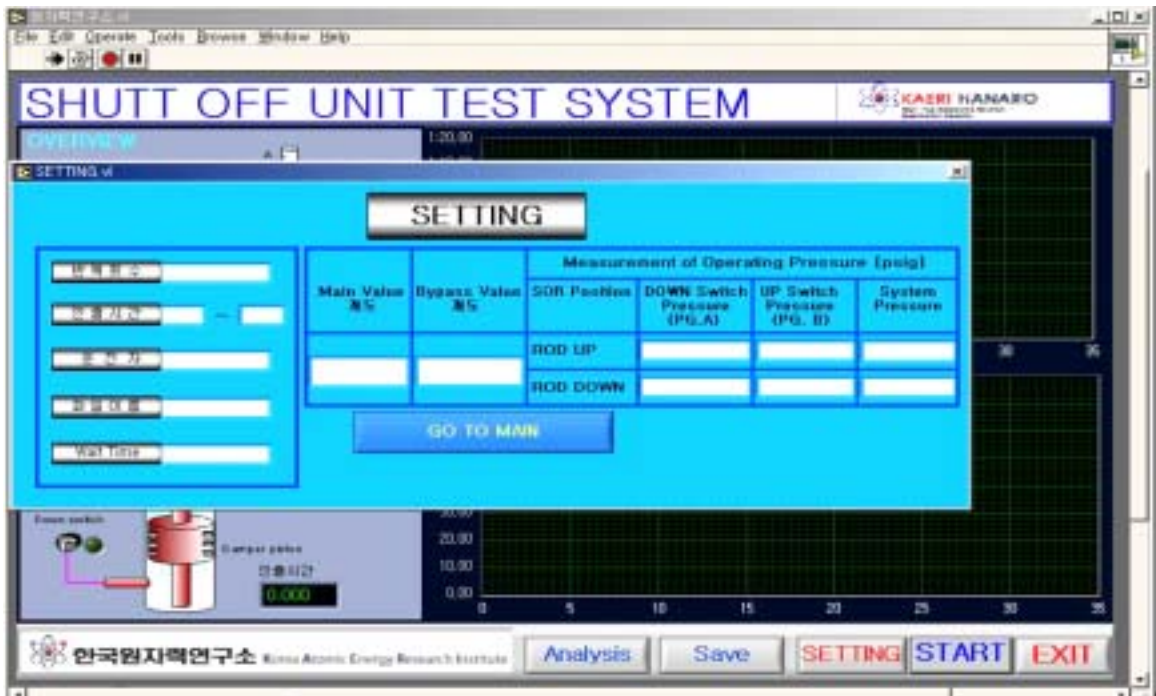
File Edit Operate Tools Browse Window Help

SHUTT OFF UNIT TEST SYSTEM

KAERI HANARO

OVERVIEW

SETTING.vi

SETTING

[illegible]

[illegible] —

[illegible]

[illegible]

Wait Time

| Main Valve 개도 | Bypass Valve 개도 | Measurement of Operating Pressure [psig] | | | |
|---|---|---|---|---|---|
| | | SOR Position | DOWN Switch Pressure (PG.A) | UP Switch Pressure (PG. B) | System Pressure |
| | | ROD UP | | | |
| | | ROD DOWN | | | |

GO TO MAIN

120.00

30.00
20.00
10.00
0.00

0 5 10 15 20 25 30 35

30 35

Down switch

Damper piston

인출시간

0.000

한국원자력연구소 Korea Atomic Energy Research Institute

Analysis

Save

SETTING

START

EXIT